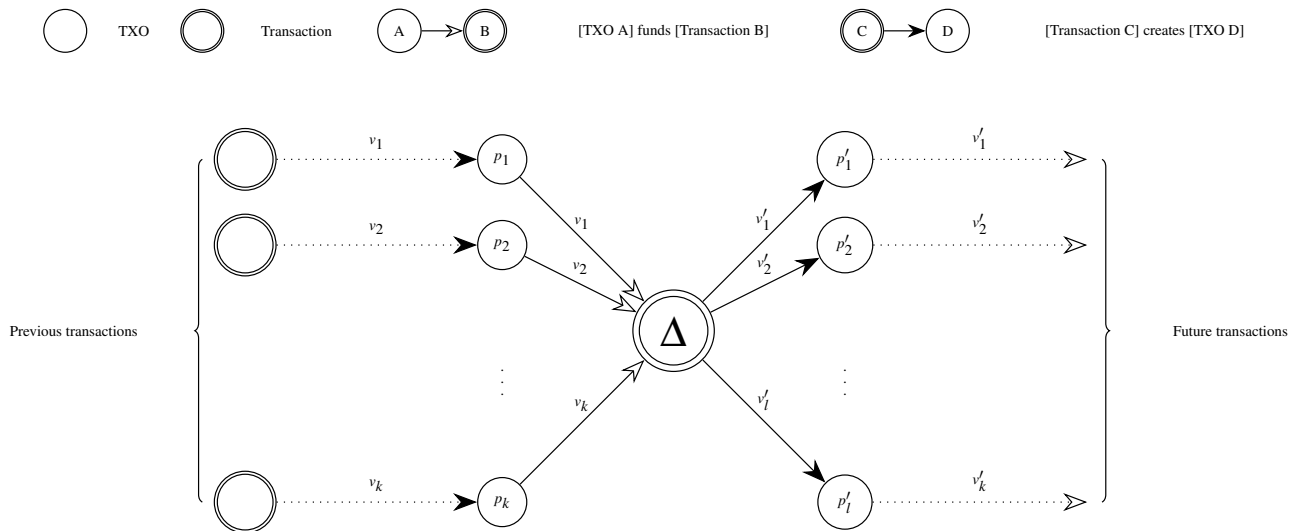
TXO Transaction A B [TXO A] funds [Transaction B] C D [Transaction C] creates [TXO D]

Previous transactions

$v_1$ $p_1$ $v_1$

$v_2$ $p_2$ $v_2$

$\vdots$

$v_k$ $p_k$ $v_k$

$\Delta$

$v'_1$ $p'_1$ $v'_1$

$v'_2$ $p'_2$ $v'_2$

$\vdots$

$v'_l$ $p'_l$ $v'_k$

Future transactions